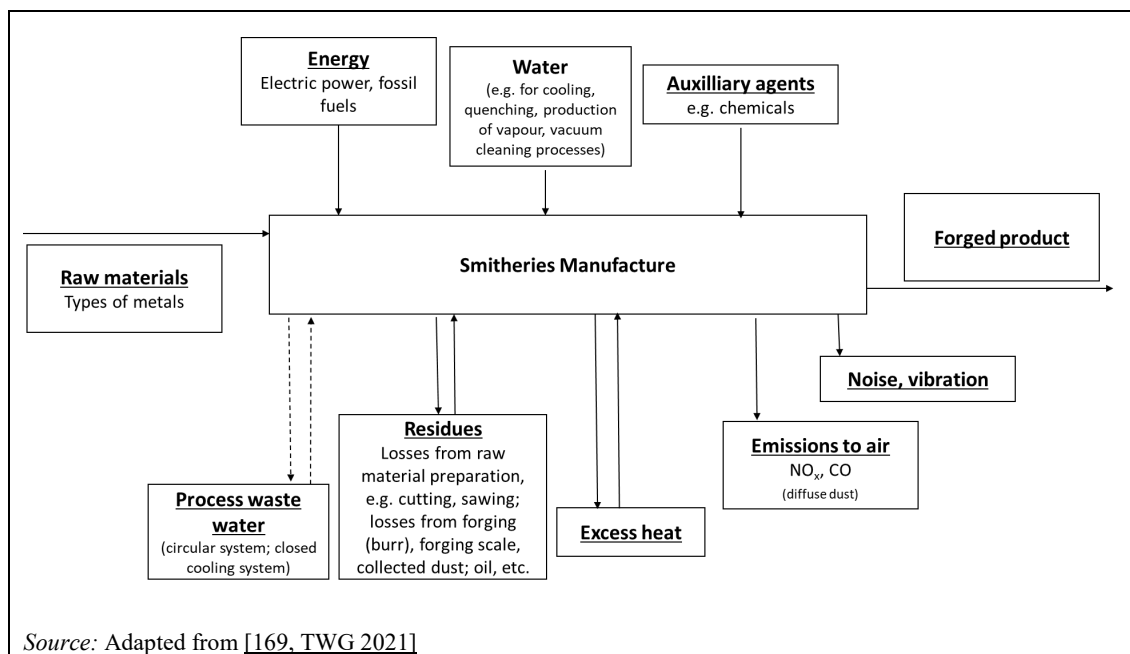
Energy
Electric power, fossil fuels

Water
(e.g. for cooling, quenching, production of vapour, vacuum cleaning processes)

Auxilliary agents
e.g. chemicals

Raw materials
Types of metals

Smitheries Manufacture

Forged product

Noise, vibration

Residues
Losses from raw material preparation, e.g. cutting, sawing; losses from forging (burr), forging scale, collected dust; oil, etc.

Emissions to air
$NO_x$, CO
(diffuse dust)

Process waste water
(circular system; closed cooling system)

Excess heat

Source: Adapted from [169, TWG 2021]